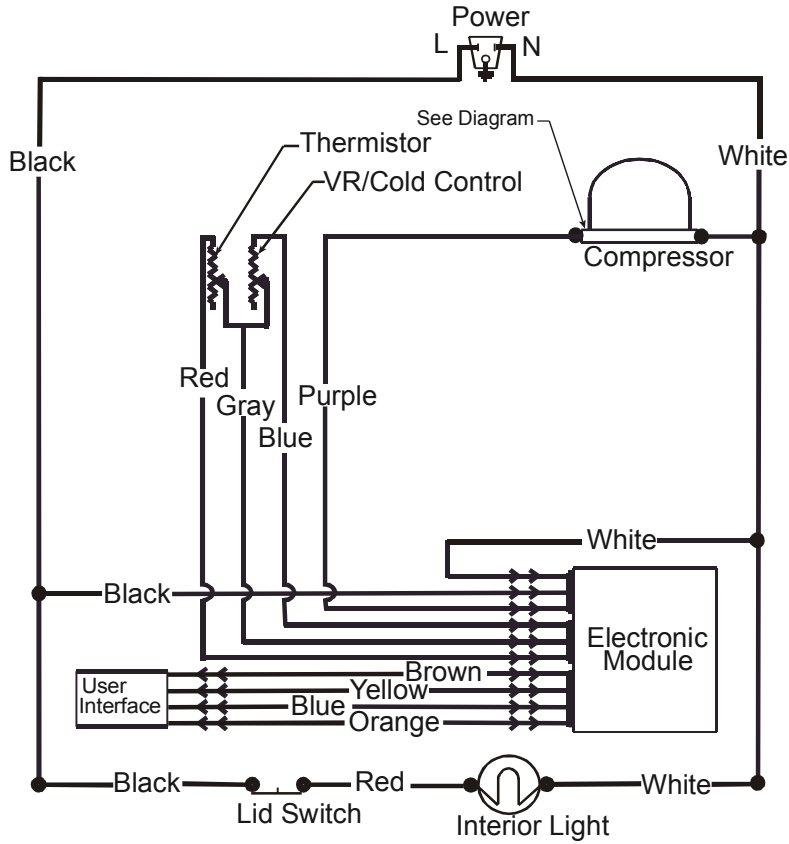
Power
L
N
See Diagram
Black
Thermistor
VR/Cold Control
White
Compressor
Red
Gray
Purple
Blue
White
Black
Electronic Module
User Interface
Brown
Yellow
Blue
Orange
Black
Red
White
Lid Switch
Interior Light